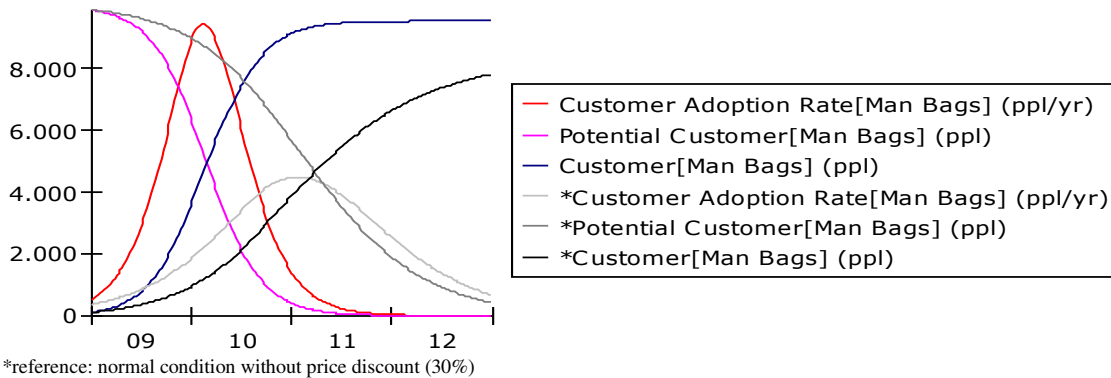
8.000
6.000
4.000
2.000
0
09
10
11
12

Customer Adoption Rate[Man Bags] (ppl/yr)
Potential Customer[Man Bags] (ppl)
Customer[Man Bags] (ppl)
*Customer Adoption Rate[Man Bags] (ppl/yr)
*Potential Customer[Man Bags] (ppl)
*Customer[Man Bags] (ppl)

*reference: normal condition without price discount (30%)